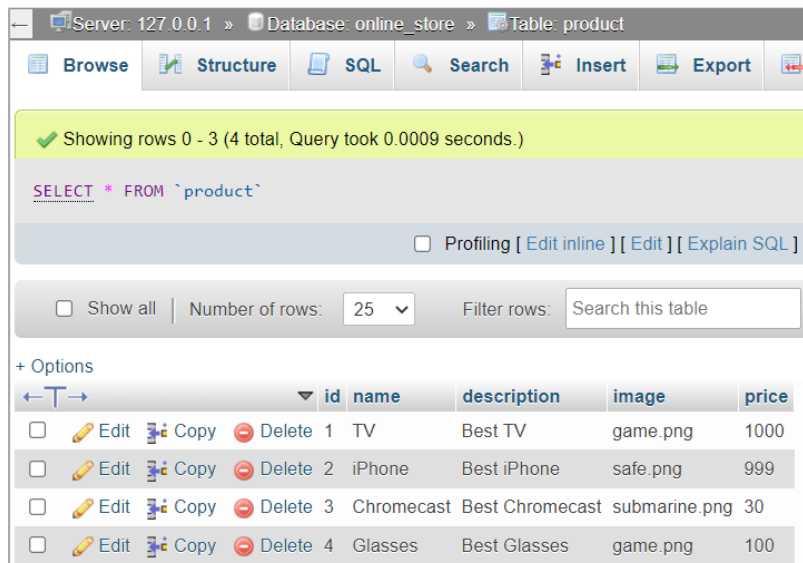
Server: 127.0.0.1 » Database: online_store » Table: product

Browse | Structure | SQL | Search | Insert | Export

Showing rows 0 - 3 (4 total, Query took 0.0009 seconds.)

SELECT * FROM `product`

Profiling [ Edit inline ] [ Edit ] [ Explain SQL ]

Show all | Number of rows: 25 | Filter rows: Search this table

+ Options

| ←T→ | | | | id | name | description | image | price |
|---|---|---|---|---|---|---|---|---|
| ☐ | Edit | Copy | Delete | 1 | TV | Best TV | game.png | 1000 |
| ☐ | Edit | Copy | Delete | 2 | iPhone | Best iPhone | safe.png | 999 |
| ☐ | Edit | Copy | Delete | 3 | Chromecast | Best Chromecast | submarine.png | 30 |
| ☐ | Edit | Copy | Delete | 4 | Glasses | Best Glasses | game.png | 100 |